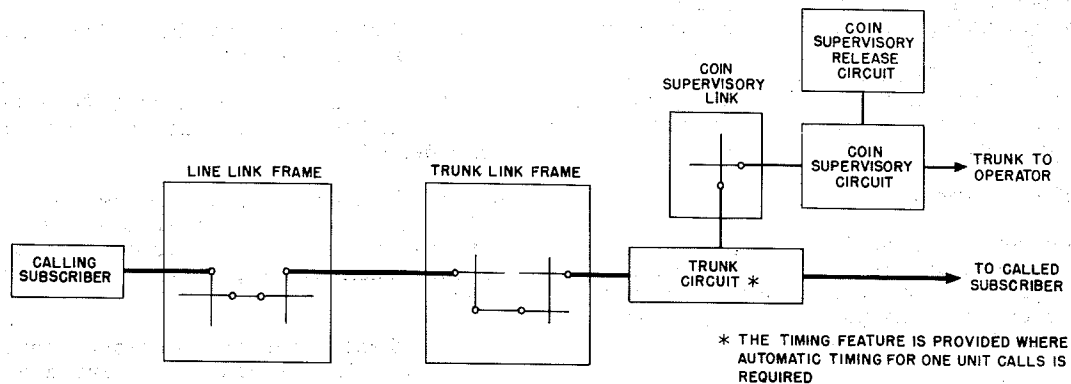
COIN SUPERVISORY RELEASE CIRCUIT

COIN SUPERVISORY LINK

COIN SUPERVISORY CIRCUIT

TRUNK TO OPERATOR

LINE LINK FRAME

TRUNK LINK FRAME

CALLING SUBSCRIBER

TRUNK CIRCUIT *

TO CALLED SUBSCRIBER

* THE TIMING FEATURE IS PROVIDED WHERE AUTOMATIC TIMING FOR ONE UNIT CALLS IS REQUIRED